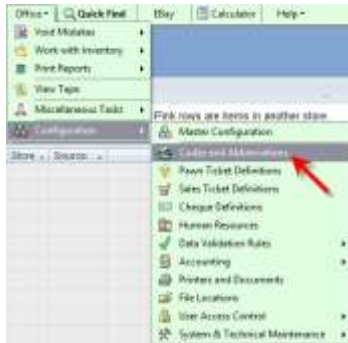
Office ▾ | Quick Find | EBay | Calculator | Help ▾

Void Mistakes
Work with Inventory
Print Reports
View Taps
Miscellaneous Tasks
Configuration

Store | Source

Pink rows are items in another store

Master Configuration
Codes and Abbreviations
Pawn Ticket Definitions
Sales Ticket Definitions
Cheque Definitions
Human Resources
Data Validation Rules
Accounting
Printers and Documents
File Locations
User Access Control
System & Technical Maintenance